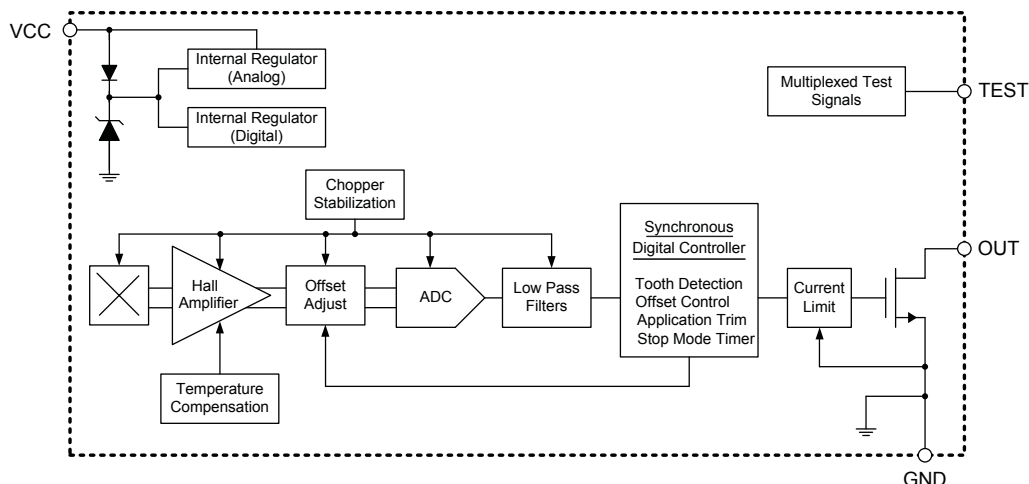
VCC

Internal Regulator (Analog)

Internal Regulator (Digital)

Multiplexed Test Signals

TEST

Chopper Stabilization

Hall Amplifier

Offset Adjust

ADC

Low Pass Filters

Synchronous Digital Controller

Tooth Detection
Offset Control
Application Trim
Stop Mode Timer

Current Limit

OUT

Temperature Compensation

GND